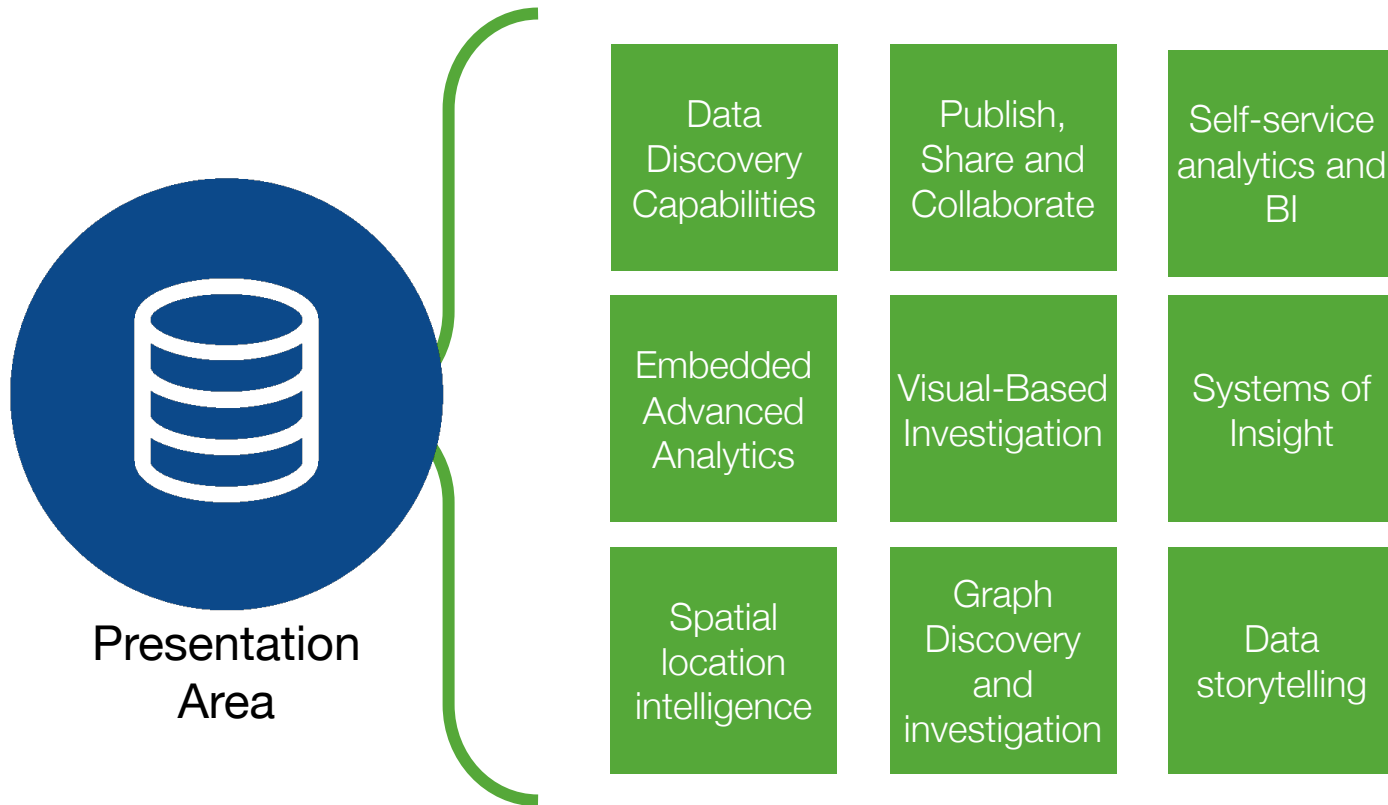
Presentation Area

Data Discovery Capabilities

Publish, Share and Collaborate

Self-service analytics and BI

Embedded Advanced Analytics

Visual-Based Investigation

Systems of Insight

Spatial location intelligence

Graph Discovery and investigation

Data storytelling